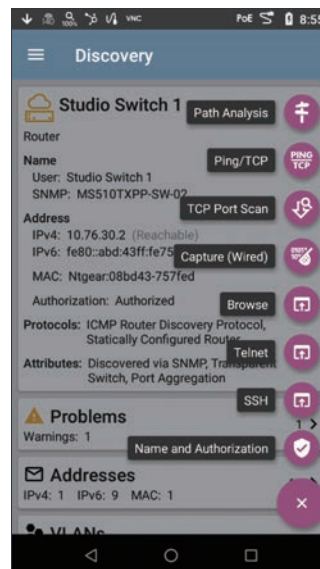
VNC PoE 8:55

Discovery

Studio Switch 1

Router

Name
User: Studio Switch 1
SNMP: MS510TXPP-SW-02

Address
IPv4: 10.76.30.2 (Reachable)
IPv6: fe80::abd:43ff:fe75
MAC: Ntgear:08bd43-757fed

Authorization: Authorized

Protocols: ICMP Router Discovery Protocol, Statically Configured Router

Attributes: Discovered via SNMP, Transparent Switch, Port Aggregation

Problems
Warnings: 1

Addresses
IPv4: 1 IPv6: 9 MAC: 1

VLANs

Path Analysis
Ping/TCP
PING TCP
TCP Port Scan
Capture (Wired)
Browse
Telnet
SSH
Name and Authorization
1